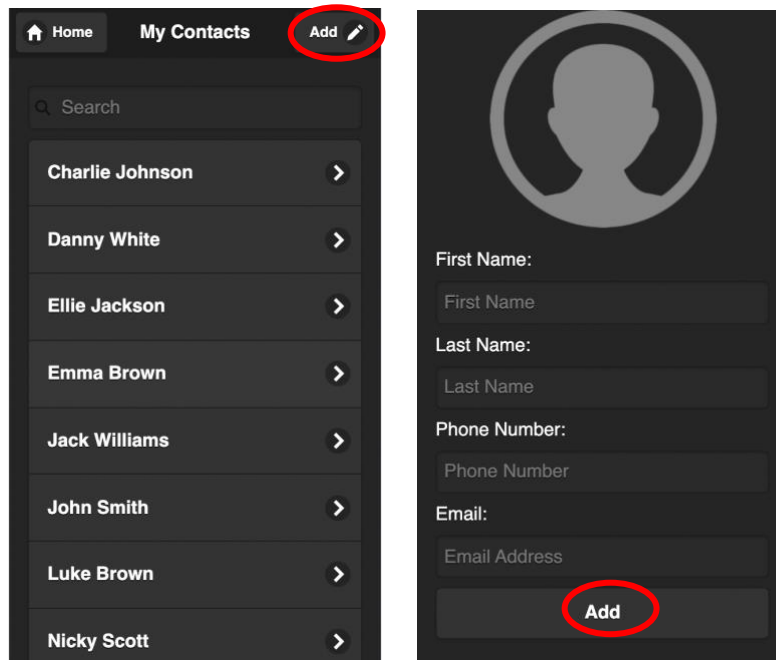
Home My Contacts Add

Search

Charlie Johnson

Danny White

Ellie Jackson

Emma Brown

Jack Williams

John Smith

Luke Brown

Nicky Scott

First Name:

First Name

Last Name:

Last Name

Phone Number:

Phone Number

Email:

Email Address

Add